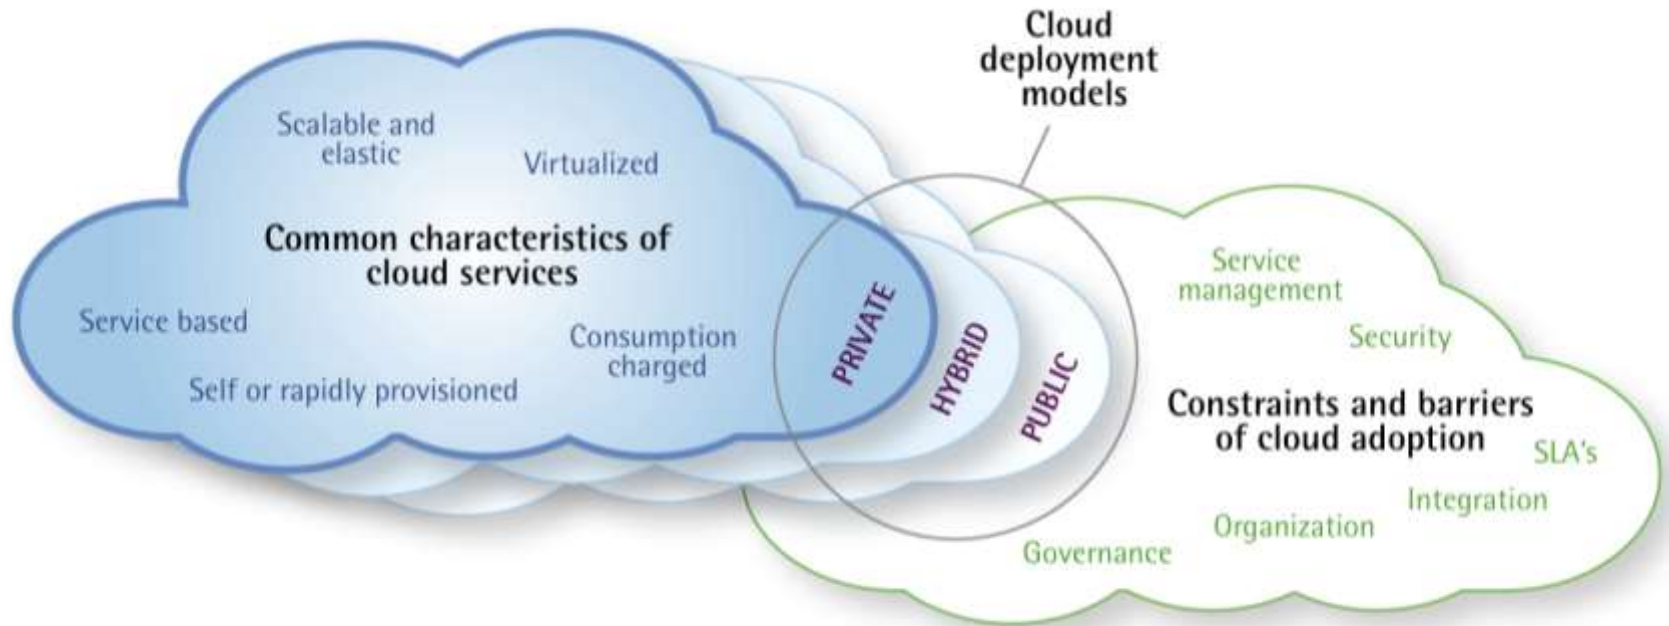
Cloud deployment models

Scalable and elastic

Virtualized

Common characteristics of cloud services

Service based

Consumption charged

Self or rapidly provisioned

PRIVATE

HYBRID

PUBLIC

Service management

Security

Constraints and barriers of cloud adoption

SLA's

Integration

Organization

Governance